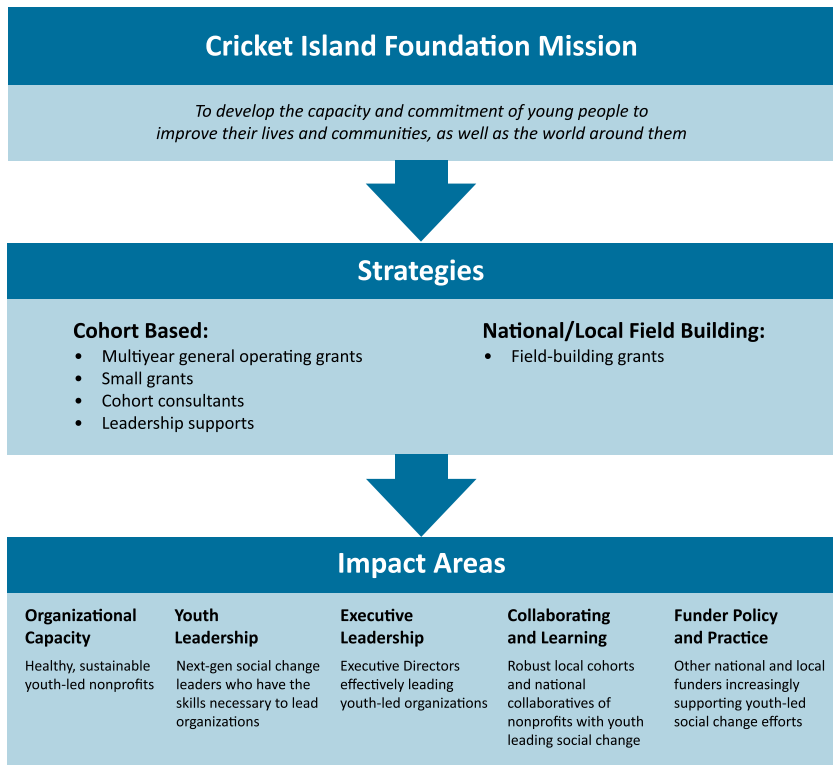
Cricket Island Foundation Mission

To develop the capacity and commitment of young people to improve their lives and communities, as well as the world around them

Strategies

Cohort Based:
- Multiyear general operating grants
- Small grants
- Cohort consultants
- Leadership supports

National/Local Field Building:
- Field-building grants

Impact Areas

Organizational Capacity
Healthy, sustainable youth-led nonprofits

Youth Leadership
Next-gen social change leaders who have the skills necessary to lead organizations

Executive Leadership
Executive Directors effectively leading youth-led organizations

Collaborating and Learning
Robust local cohorts and national collaboratives of nonprofits with youth leading social change

Funder Policy and Practice
Other national and local funders increasingly supporting youth-led social change efforts